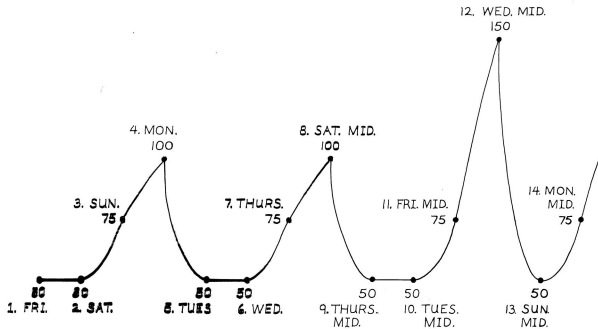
12. WED. MID.
150

4. MON.
100

8. SAT. MID.
100

3. SUN.
75

7. THURS.
75

11. FRI. MID.
75

14. MON.
MID.
75

50
1. FRI.

50
2. SAT.

50
5. TUES

50
6. WED.

50
9. THURS.
MID.

50
10. TUES.
MID.

50
13. SUN.
MID.